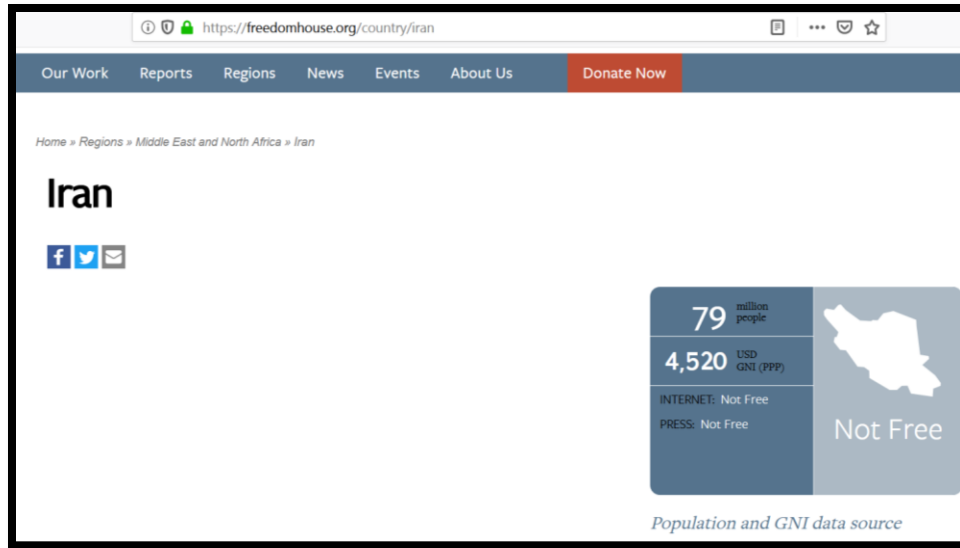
https://freedomhouse.org/country/iran

Our Work Reports Regions News Events About Us Donate Now

Home » Regions » Middle East and North Africa » Iran

Iran

79 million people

4,520 USD GNI (PPP)

INTERNET: Not Free

PRESS: Not Free

Not Free

Population and GNI data source